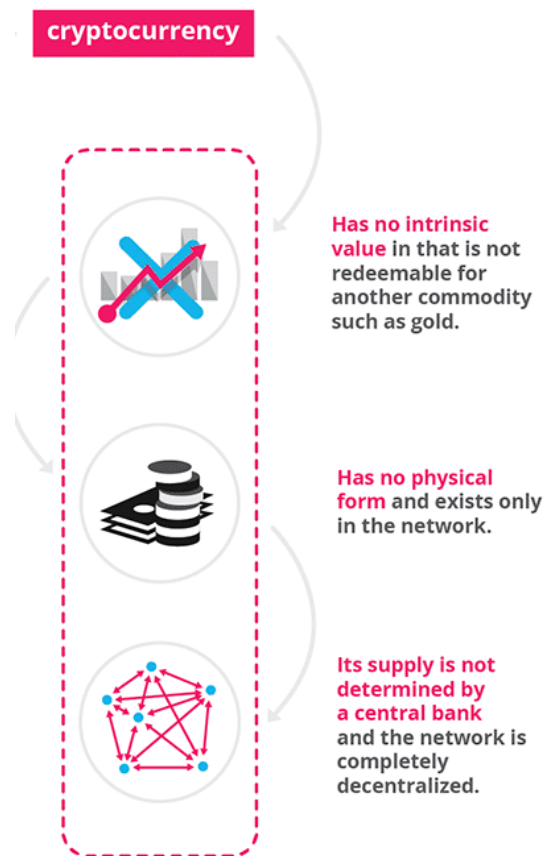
cryptocurrency

Has no intrinsic value in that is not redeemable for another commodity such as gold.

Has no physical form and exists only in the network.

Its supply is not determined by a central bank and the network is completely decentralized.